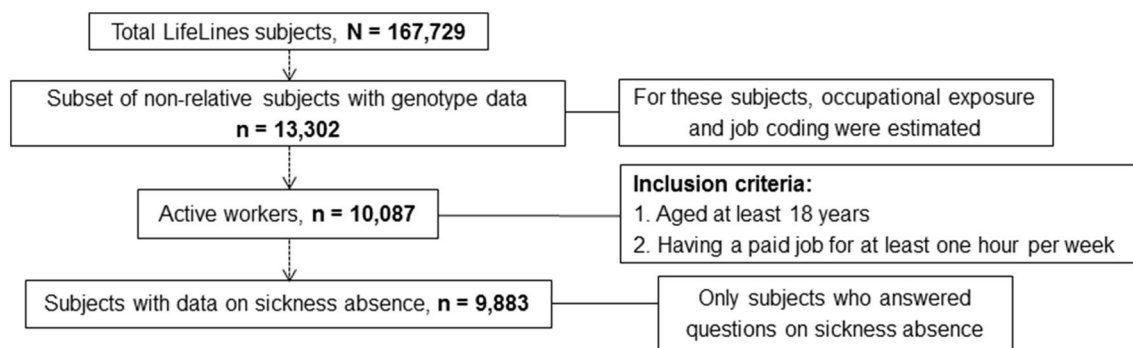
Total LifeLines subjects, **N = 167,729**

Subset of non-relative subjects with genotype data **n = 13,302**

For these subjects, occupational exposure and job coding were estimated

Active workers, **n = 10,087**

**Inclusion criteria:**
1. Aged at least 18 years
2. Having a paid job for at least one hour per week

Subjects with data on sickness absence, **n = 9,883**

Only subjects who answered questions on sickness absence